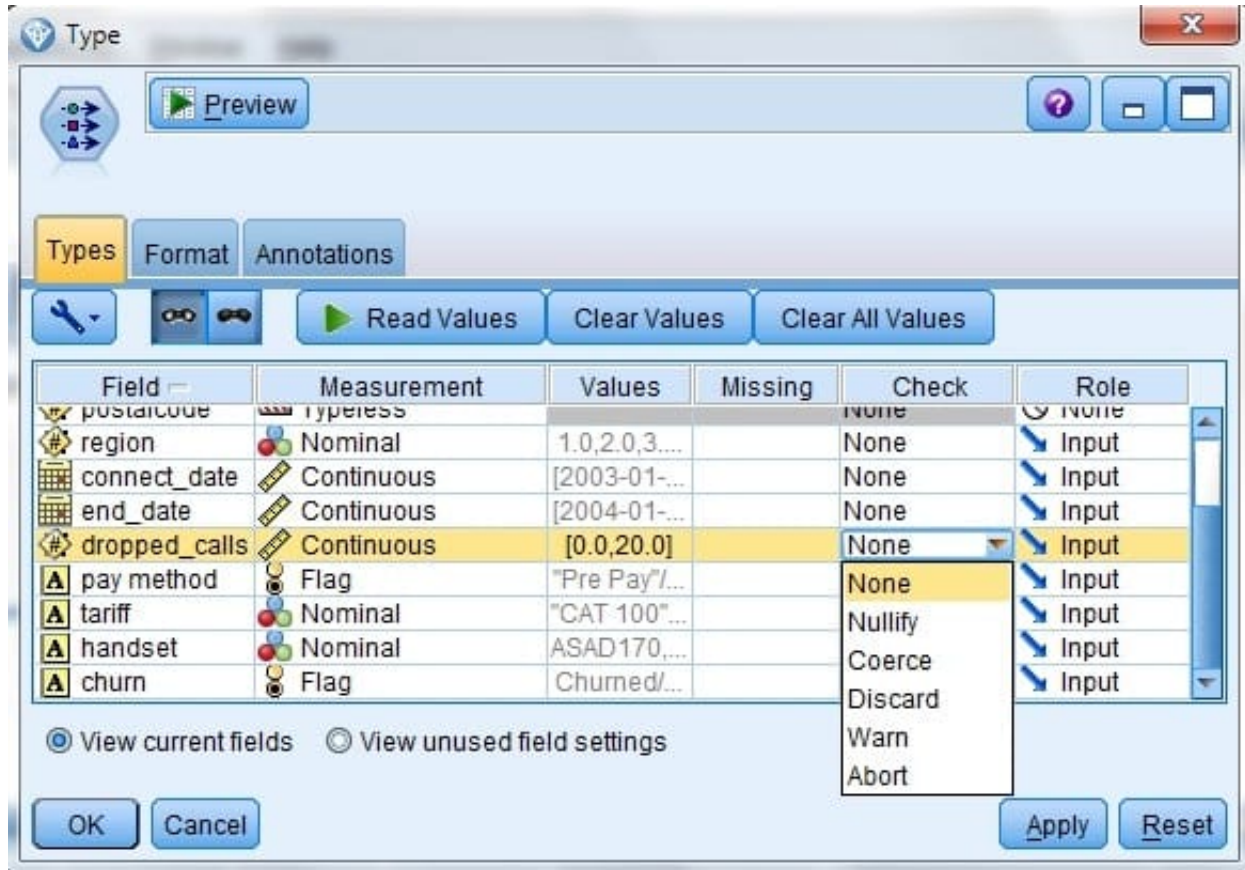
Type

Preview

Types Format Annotations

Read Values Clear Values Clear All Values

| Field | Measurement | Values | Missing | Check | Role |
|---|---|---|---|---|---|
| postalcode | Typeless | | | None | None |
| region | Nominal | 1.0,2.0,3.... | | None | Input |
| connect_date | Continuous | [2003-01-... | | None | Input |
| end_date | Continuous | [2004-01-... | | None | Input |
| dropped_calls | Continuous | [0.0,20.0] | | None | Input |
| pay method | Flag | "Pre Pay"/... | | | Input |
| tariff | Nominal | "CAT 100"... | | | Input |
| handset | Nominal | ASAD170,... | | | Input |
| churn | Flag | Churned/... | | | Input |

None
Nullify
Coerce
Discard
Warn
Abort

View current fields View unused field settings

OK Cancel Apply Reset